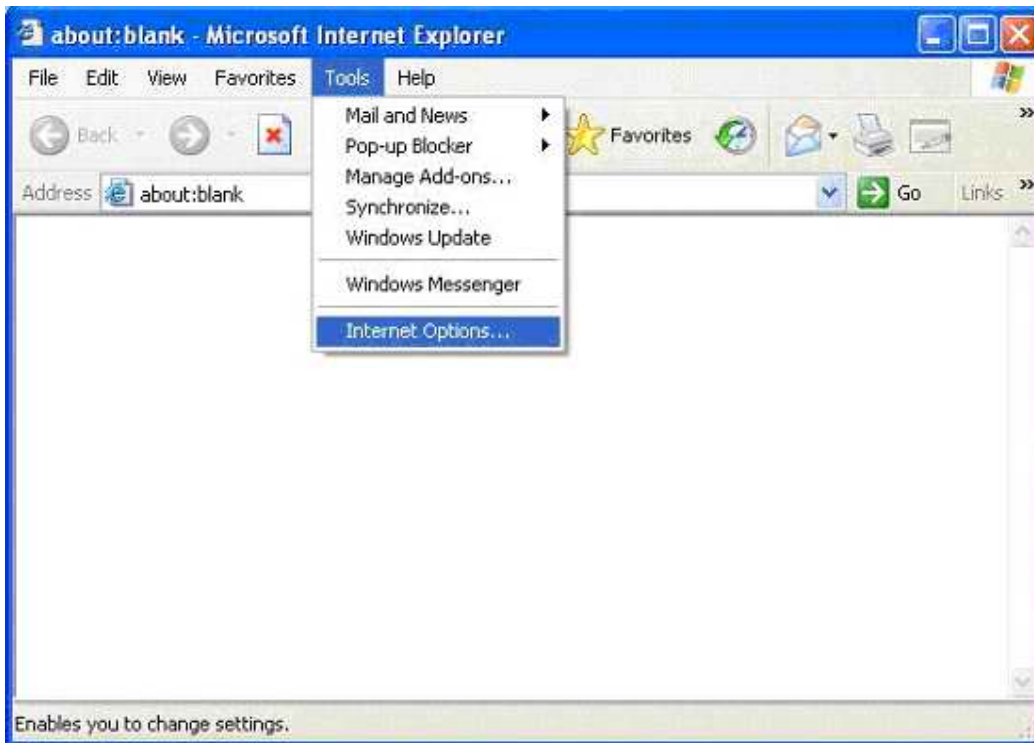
about:blank - Microsoft Internet Explorer

File Edit View Favorites Tools Help

Back

Favorites

Address about:blank

Go Links

Mail and News
Pop-up Blocker
Manage Add-ons...
Synchronize...
Windows Update
Windows Messenger
Internet Options...

Enables you to change settings.